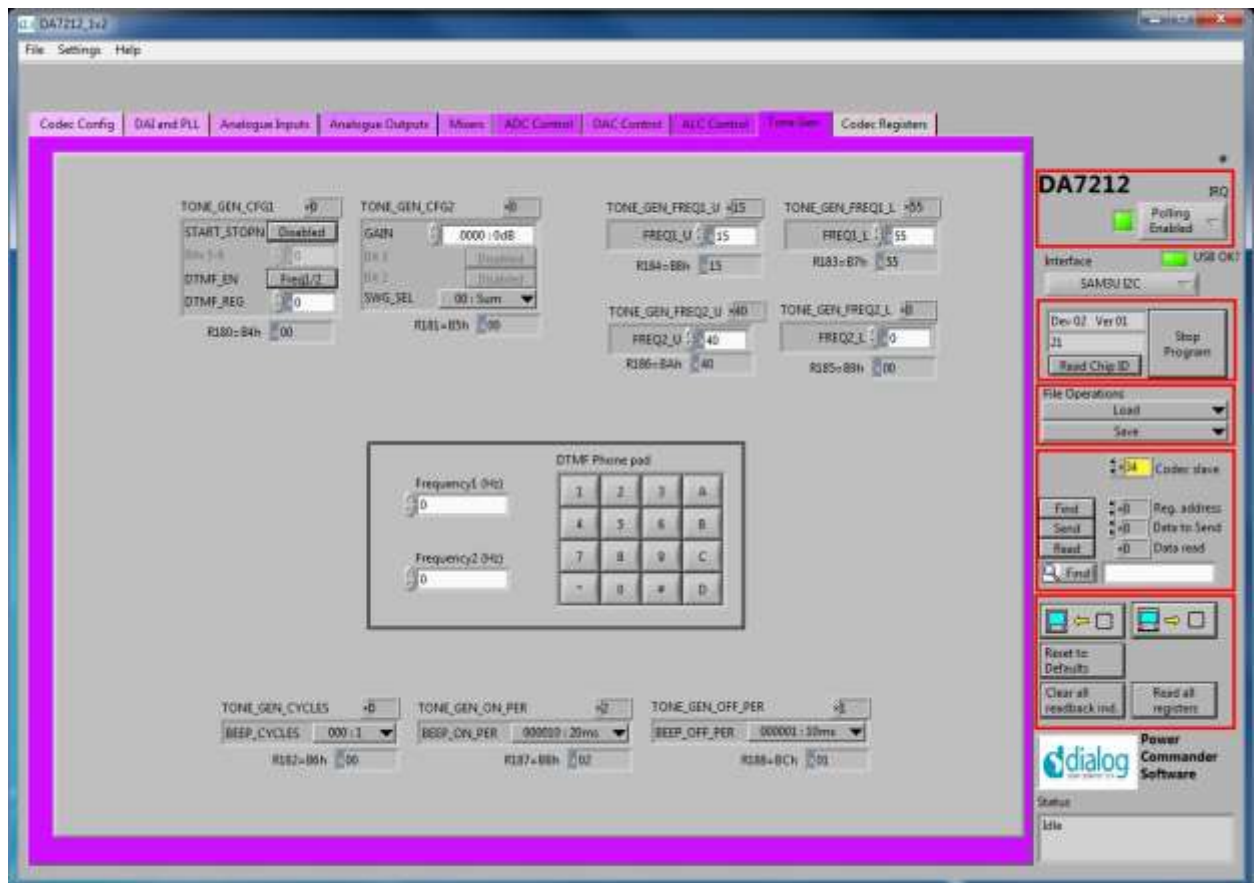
DA7212_1v2

File Settings Help

Codec Config | DAI and PLL | Analogue Inputs | Analogue Outputs | Mixers | ADC Control | DAC Control | ALC Control | Tone Gen | Codec Registers

TONE_GEN_CFG1 0
START_STOPN Disabled
Bits 5-4 0
DTMF_EN Freq1/2
DTMF_REG 0
R180=B4h 00

TONE_GEN_CFG2 0
GAIN .0000 : 0dB
Bit 3 Disabled
Bit 2 Disabled
SWG_SEL 00 : Sum
R181=B5h 00

TONE_GEN_FREQ1_U 15
FREQ1_U 15
R184=B8h 15

TONE_GEN_FREQ1_L 55
FREQ1_L 55
R183=B7h 55

TONE_GEN_FREQ2_U 40
FREQ2_U 40
R186=BAh 40

TONE_GEN_FREQ2_L 0
FREQ2_L 0
R185=B9h 00

DTMF Phone pad
Frequency1 (Hz)
0
Frequency2 (Hz)
0

| 1 | 2 | 3 | A |
|---|---|---|---|
| 4 | 5 | 6 | B |
| 7 | 8 | 9 | C |
| * | 0 | # | D |

TONE_GEN_CYCLES 0
BEEP_CYCLES 000 : 1
R182=B6h 00

TONE_GEN_ON_PER 2
BEEP_ON_PER 000010 : 20ms
R187=BBh 02

TONE_GEN_OFF_PER 1
BEEP_OFF_PER 000001 : 10ms
R188=BCh 01

DA7212
IRQ
Polling Enabled
Interface
USB OK?
SAMSU I2C
Dev 02 Ver 01
J1
Read Chip ID
Stop Program
File Operations
Load
Save
34 Codec slave
Find
Send
Read
0 Reg. address
0 Data to Send
0 Data read
Find
Reset to Defaults
Clear all readback ind.
Read all registers
dialog
Power Commander Software
Status
Idle